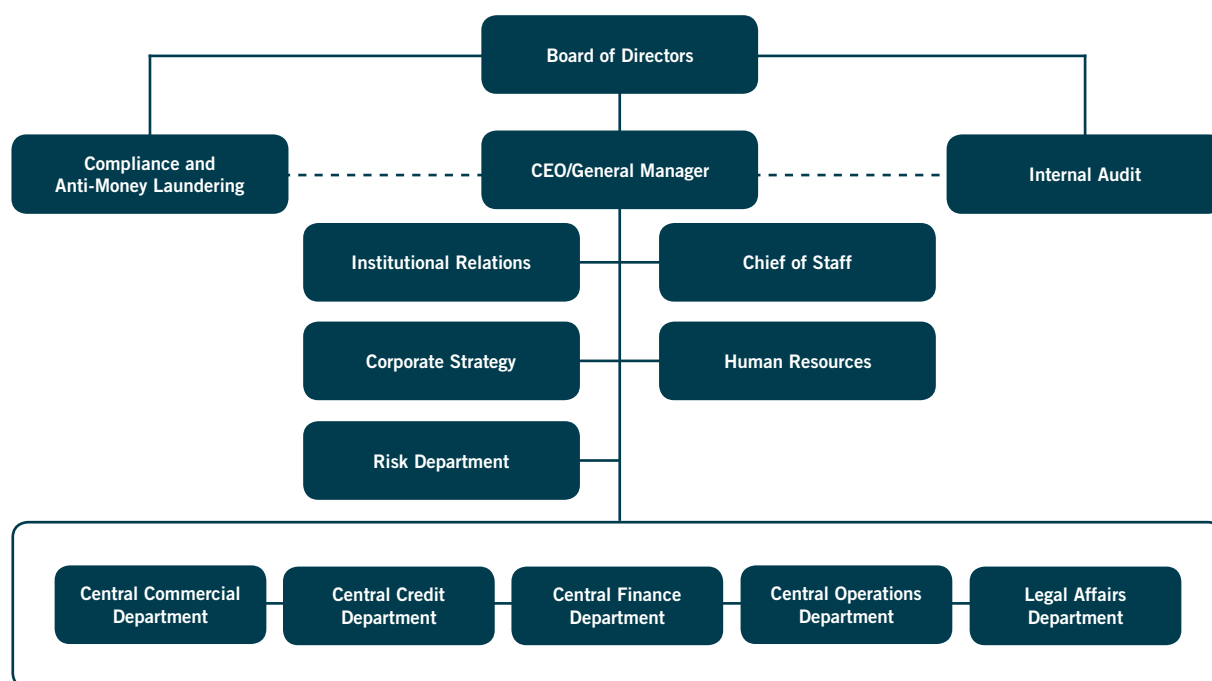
Board of Directors

Compliance and Anti-Money Laundering

CEO/General Manager

Internal Audit

Institutional Relations

Chief of Staff

Corporate Strategy

Human Resources

Risk Department

Central Commercial Department

Central Credit Department

Central Finance Department

Central Operations Department

Legal Affairs Department